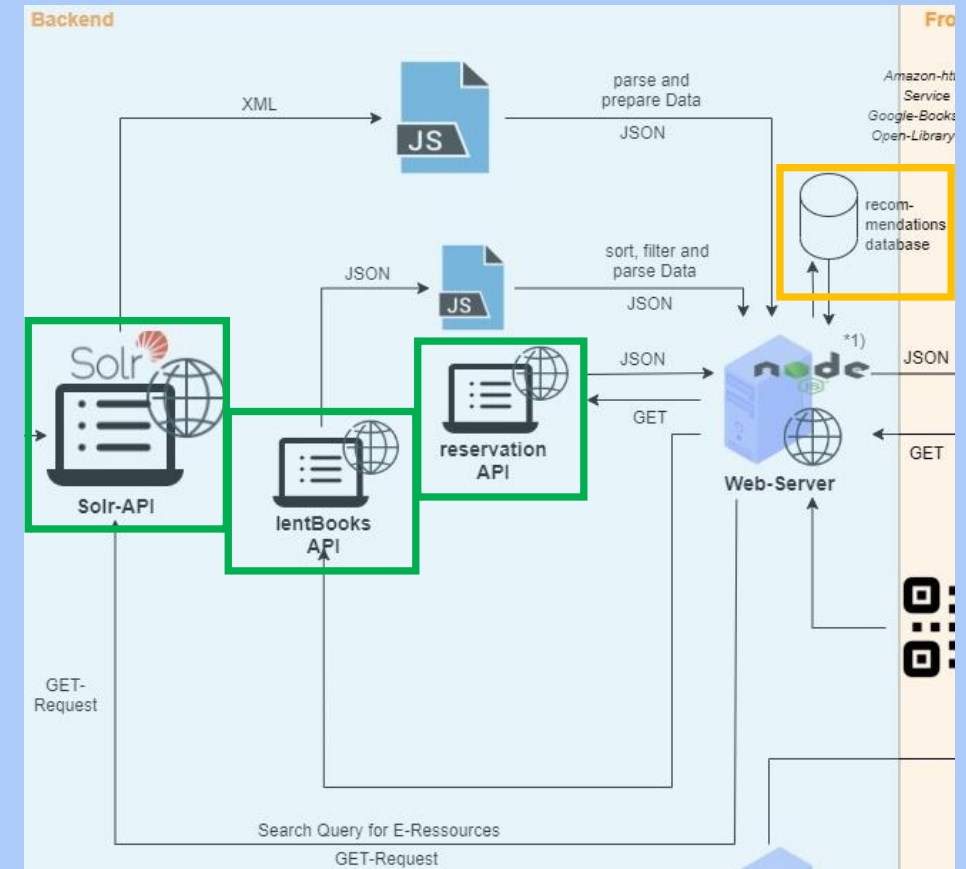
Backend

Fro

XML

JS

parse and prepare Data

JSON

Amazon-htt
Service
Google-Books
Open-Library

recom-
mendations
database

JSON

JS

sort, filter and parse Data

JSON

Solr

Solr-API

lentBooks
API

reservation
API

JSON

GET

*1)

node

JSON

GET

Web-Server

GET-
Request

Search Query for E-Ressources

GET-Request